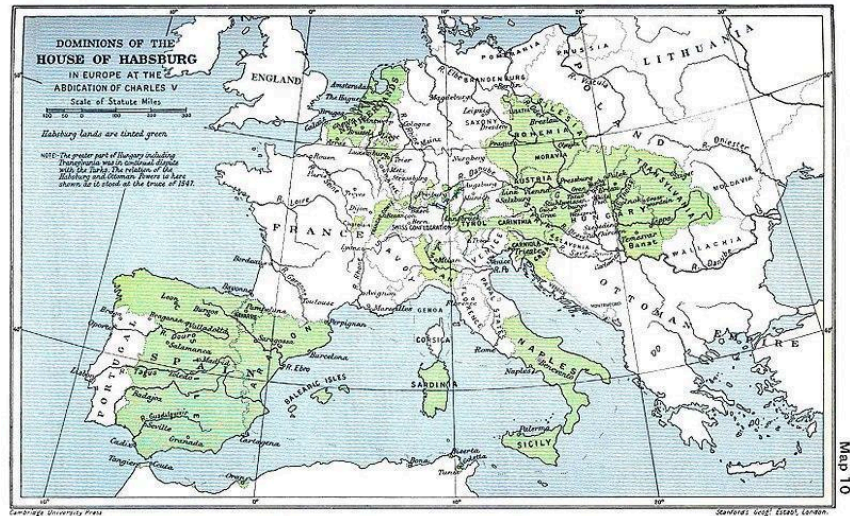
DOMINIONS OF THE
HOUSE OF HABSBURG
IN EUROPE AT THE
ABDICATION OF CHARLES V

Scale of Statute Miles
100 50 0 100 200 300

Habsburg lands are tinted green

NOTE—The greater part of Hungary including Transylvania was in continual dispute with the Turks. The relation of the Habsburg and Ottoman Powers is here shown as it stood at the truce of 1547.

ENGLAND
Amsterdam
The Hague
Calais
Brussels
Arras
Luxemburg
Cologne
R. Elbe
Magdeburg
BRANDENBURG
Berlin
POMERANIA
PRUSSIA
LITHUANIA
POLAND
Leipzig
SAXONY
Dresden
SILESIA
Breslau
BOHEMIA
Prague
MORAVIA
R. Dniester
Nurnberg
R. Danube
Augsburg
Metz
Strassburg
Mainz
AUSTRIA
Vienna
Pressburg
Salzburg
TRANSYLVANIA
MOLDAVIA
HUNGARY
Temesvar
Banat
WALLACHIA
R. Danube
TYROL
CARINTHIA
CARNIOLA
Trieste
SLAVONIA
Bern
SWISS CONFEDERATION
Paris
FRANCE
Dijon
Lyons
SAVOY
Milan
Venice
Bordeaux
Toulouse
Avignon
Marseilles
GENOA
Florence
PAPAL STATES
Rome
CORSICA
SARDINIA
NAPLES
Naples
SICILY
Palermo
OTTOMAN EMPIRE
Bayonne
Pamplona
Perpignan
Leon
Burgos
Braganza
Valladolid
Oporto
R. Douro
Salamanca
Saragossa
Madrid
Toledo
R. Tagus
PORTUGAL
SPAIN
ARAGON
R. Ebro
Barcelona
BALEARIC ISLES
Lisbon
Badajoz
R. Guadalquivir
Seville
Granada
Cartagena
Cadiz
Tangier
Ceuta
Oran
Bizerta
Tunis
Bona

Cambridge University Press
Stanford's Geogl. Estabt. London.
Map 10